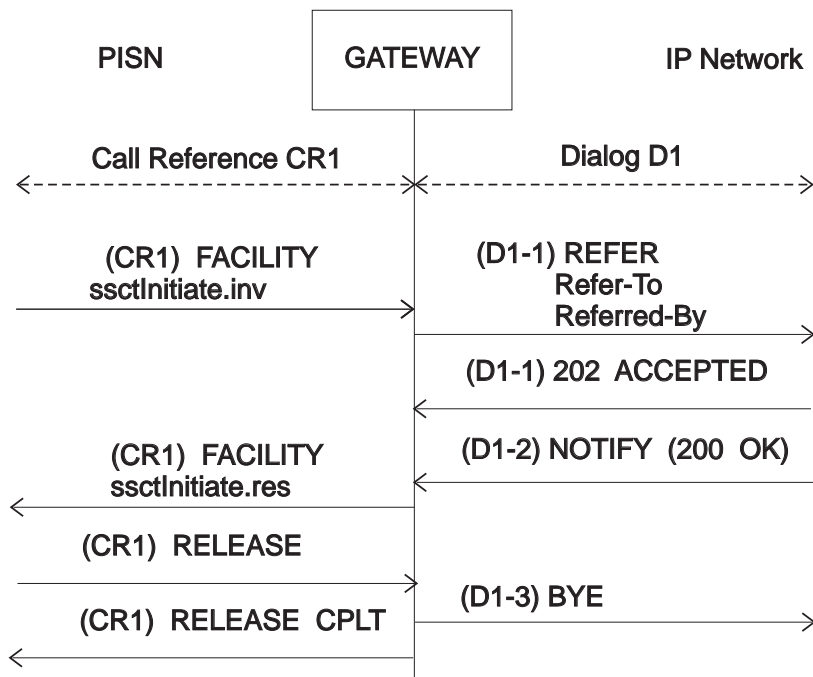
PISN

GATEWAY

IP Network

Call Reference CR1

Dialog D1

(CR1) FACILITY
ssctInitiate.inv

(D1-1) REFER
Refer-To
Referred-By

(D1-1) 202 ACCEPTED

(CR1) FACILITY
ssctInitiate.res

(D1-2) NOTIFY (200 OK)

(CR1) RELEASE

(D1-3) BYE

(CR1) RELEASE CPLT